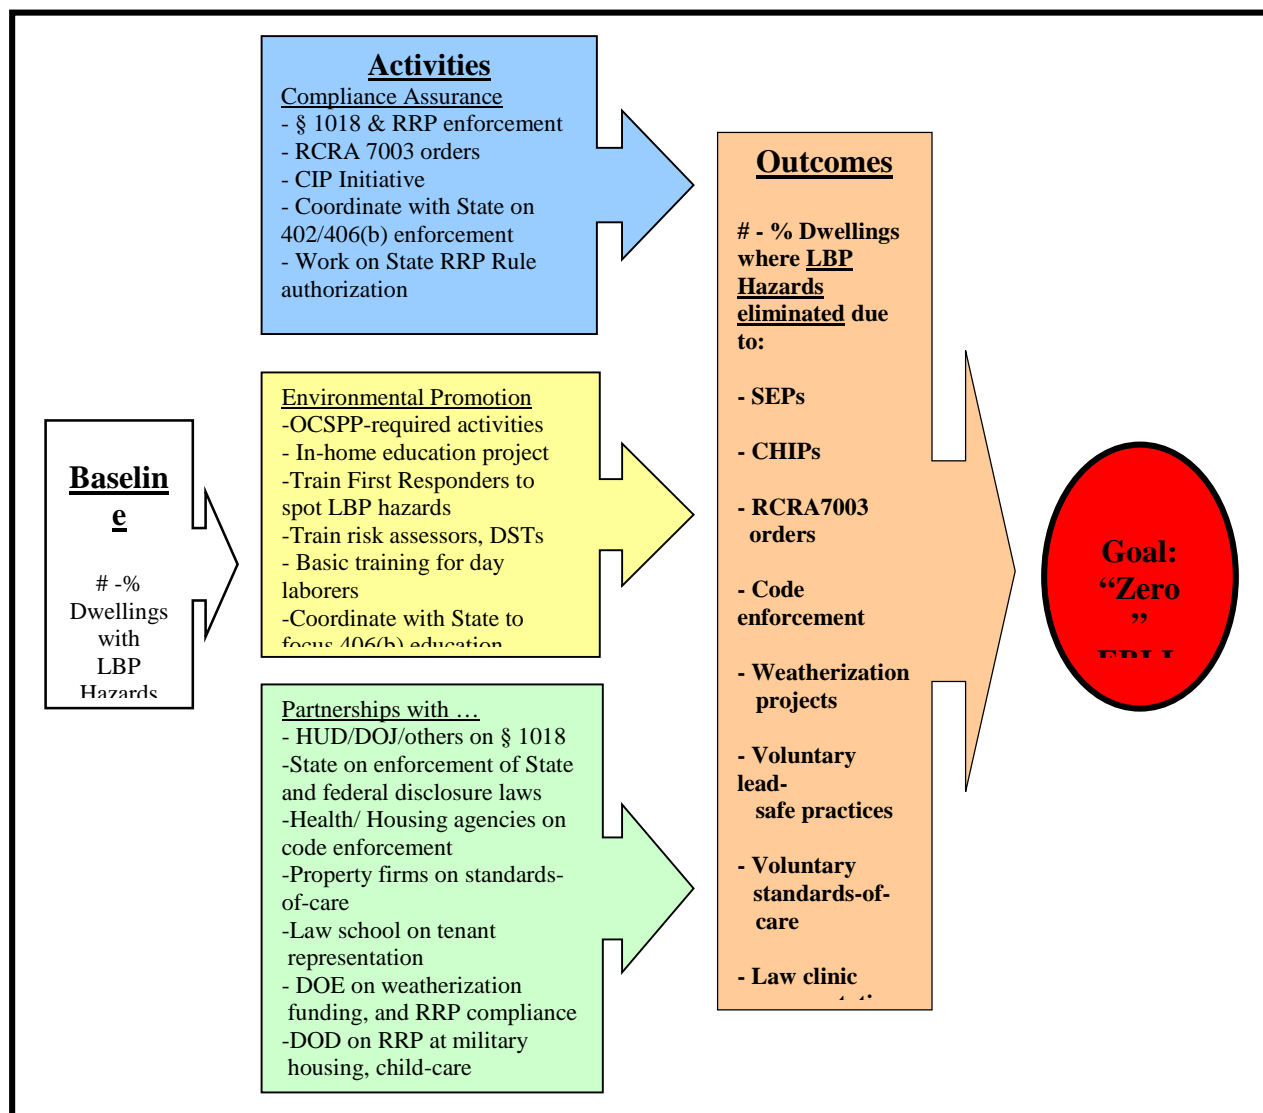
Baseline

# -% Dwellings with LBP Hazards

Activities

Compliance Assurance
- § 1018 & RRP enforcement
- RCRA 7003 orders
- CIP Initiative
- Coordinate with State on 402/406(b) enforcement
- Work on State RRP Rule authorization

Environmental Promotion
-OCSPP-required activities
- In-home education project
-Train First Responders to spot LBP hazards
-Train risk assessors, DSTs
- Basic training for day laborers
-Coordinate with State to focus 406(b) education

Partnerships with …
- HUD/DOJ/others on § 1018
-State on enforcement of State and federal disclosure laws
-Health/ Housing agencies on code enforcement
-Property firms on standards-of-care
-Law school on tenant representation
- DOE on weatherization funding, and RRP compliance
-DOD on RRP at military housing, child-care

Outcomes

# - % Dwellings where LBP Hazards eliminated due to:

- SEPs

- CHIPs

- RCRA7003 orders

- Code enforcement

- Weatherization projects

- Voluntary lead-safe practices

- Voluntary standards-of-care

- Law clinic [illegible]

Goal: "Zero" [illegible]